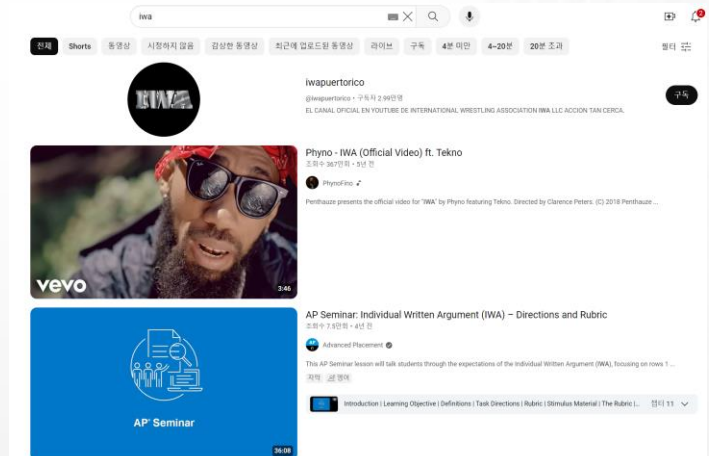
iwa

2

전체 Shorts 동영상 시청하지 않음 감상한 동영상 최근에 업로드된 동영상 라이브 구독 4분 미만 4~20분 20분 초과 필터

IWA

iwapuertorico
@iwapuertorico • 구독자 2.99만명
EL CANAL OFICIAL EN YOUTUBE DE INTERNATIONAL WRESTLING ASSOCIATION IWA LLC ACCION TAN CERCA.

구독

Phyno - IWA (Official Video) ft. Tekno
조회수 367만회 • 5년 전
PhynoFino ♪
Penthauze presents the official video for "IWA" by Phyno featuring Tekno. Directed by Clarence Peters. (C) 2018 Penthauze ...

vevo
3:46

AP Seminar: Individual Written Argument (IWA) – Directions and Rubric
조회수 7.9만회 • 4년 전
AP Advanced Placement
This AP Seminar lesson will talk students through the expectations of the Individual Written Argument (IWA), focusing on rows 1 ...
자막 규 영어

AP Seminar
36:08

Introduction | Learning Objective | Definitions | Task Directions | Rubric | Stimulus Material | The Rubric |... 챕터 11